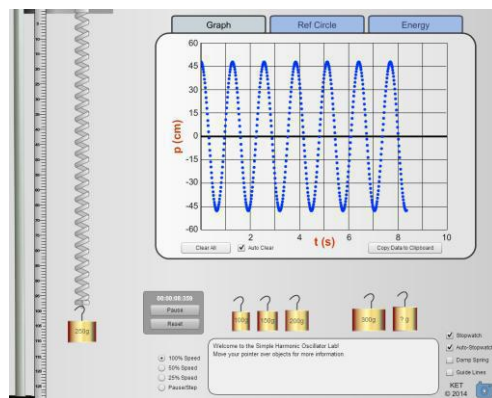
Graph
Ref Circle
Energy

60
45
30
15
0
-15
-30
-45
-60
p (cm)
2
4
t (s)
6
8
10

Clear All
Auto Clear
Copy Data to Clipboard

00:00:08.359
Pause
Reset

250g
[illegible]
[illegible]
200g
300g
? g

100% Speed
50% Speed
25% Speed
Pause/Step

Welcome to the Simple Harmonic Oscillator Lab!
Move your pointer over objects for more information.

Stopwatch
Auto-Stopwatch
Damp Spring
Guide Lines

KET
© 2014